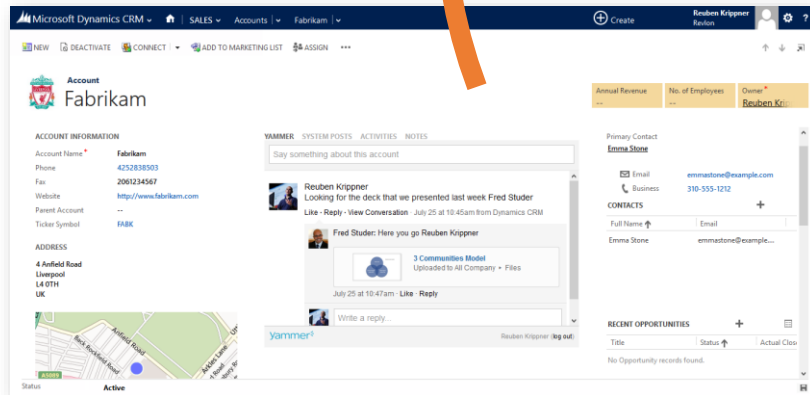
Microsoft Dynamics CRM | SALES | Accounts | Fabrikam | Create Reuben Krippner Revlon ?

NEW DEACTIVATE CONNECT ADD TO MARKETING LIST ASSIGN ...

Account
Fabrikam

| Annual Revenue | No. of Employees | Owner* |
|---|---|---|
| -- | -- | Reuben Krip |

ACCOUNT INFORMATION

Account Name* Fabrikam
Phone 4252838503
Fax 2061234567
Website http://www.fabrikam.com
Parent Account --
Ticker Symbol FABK

ADDRESS

4 Anfield Road
Liverpool
L4 0TH
UK

YAMMER SYSTEM POSTS ACTIVITIES NOTES

Say something about this account

Reuben Krippner
Looking for the deck that we presented last week Fred Studer
Like - Reply - View Conversation - July 25 at 10:45am from Dynamics CRM

Fred Studer: Here you go Reuben Krippner

3 Communities Model
Uploaded to All Company • Files

July 25 at 10:47am - Like - Reply

Write a reply...

yammer Reuben Krippner (log out)

Primary Contact
Emma Stone

Email emmastone@example.com
Business 310-555-1212

CONTACTS +

| Full Name | Email |
|---|---|
| Emma Stone | emmastone@example... |

RECENT OPPORTUNITIES +

| Title | Status | Actual Close |
|---|---|---|

No Opportunity records found.

Status Active